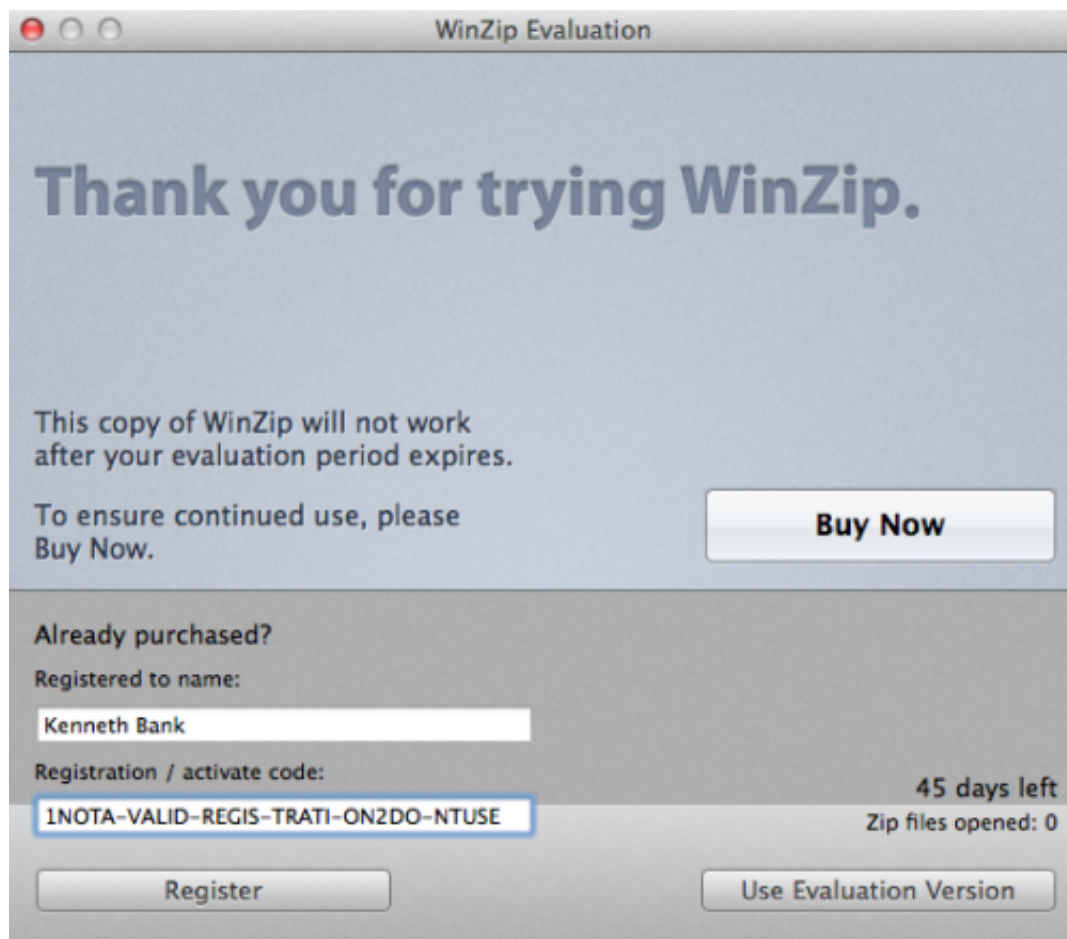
WinZip Evaluation

Thank you for trying WinZip.

This copy of WinZip will not work after your evaluation period expires.

To ensure continued use, please Buy Now.

Buy Now

Already purchased?

Registered to name:

Kenneth Bank

Registration / activate code:

1NOTA-VALID-REGIS-TRATI-ON2DO-NTUSE

45 days left

Zip files opened: 0

Register

Use Evaluation Version